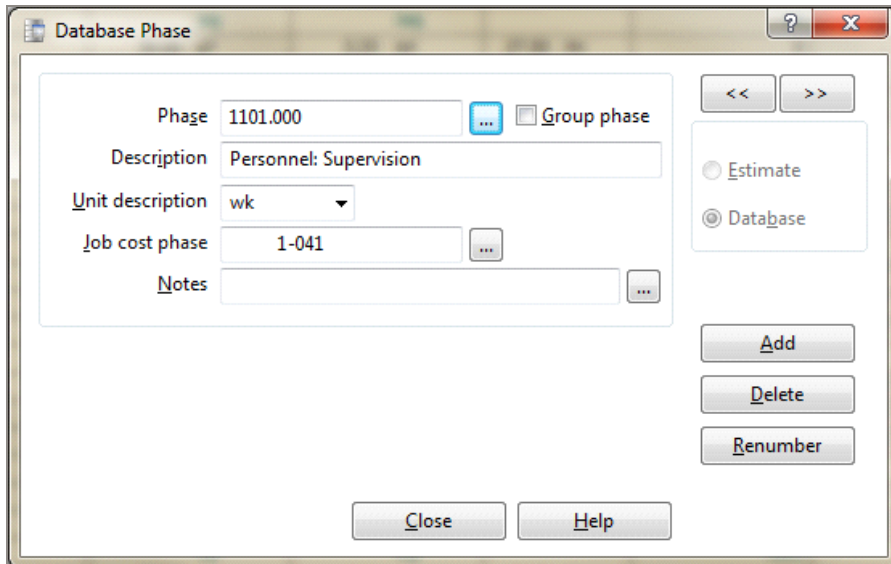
Database Phase

?

X

Phase 1101.000

...

Group phase

Description Personnel: Supervision

Unit description wk

Job cost phase 1-041

...

Notes

...

<<

>>

Estimate

Database

Add

Delete

Renumber

Close

Help